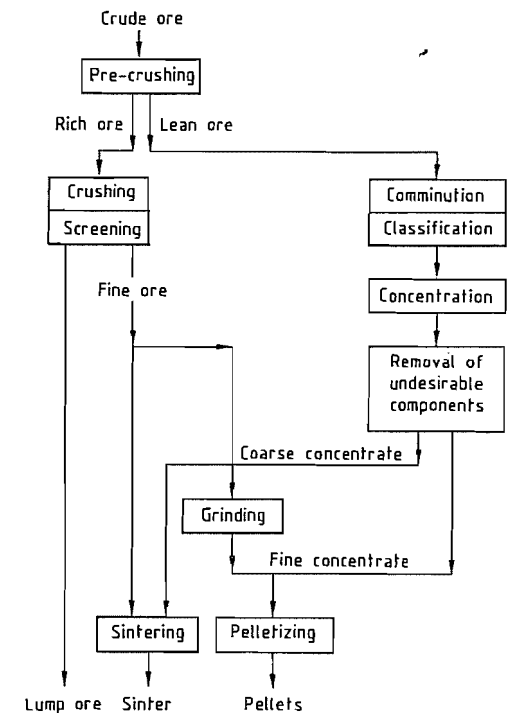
Crude ore

Pre-crushing

Rich ore

Lean ore

Crushing

Screening

Comminution

Classification

Fine ore

Concentration

Removal of undesirable components

Coarse concentrate

Grinding

Fine concentrate

Sintering

Pelletizing

Lump ore

Sinter

Pellets